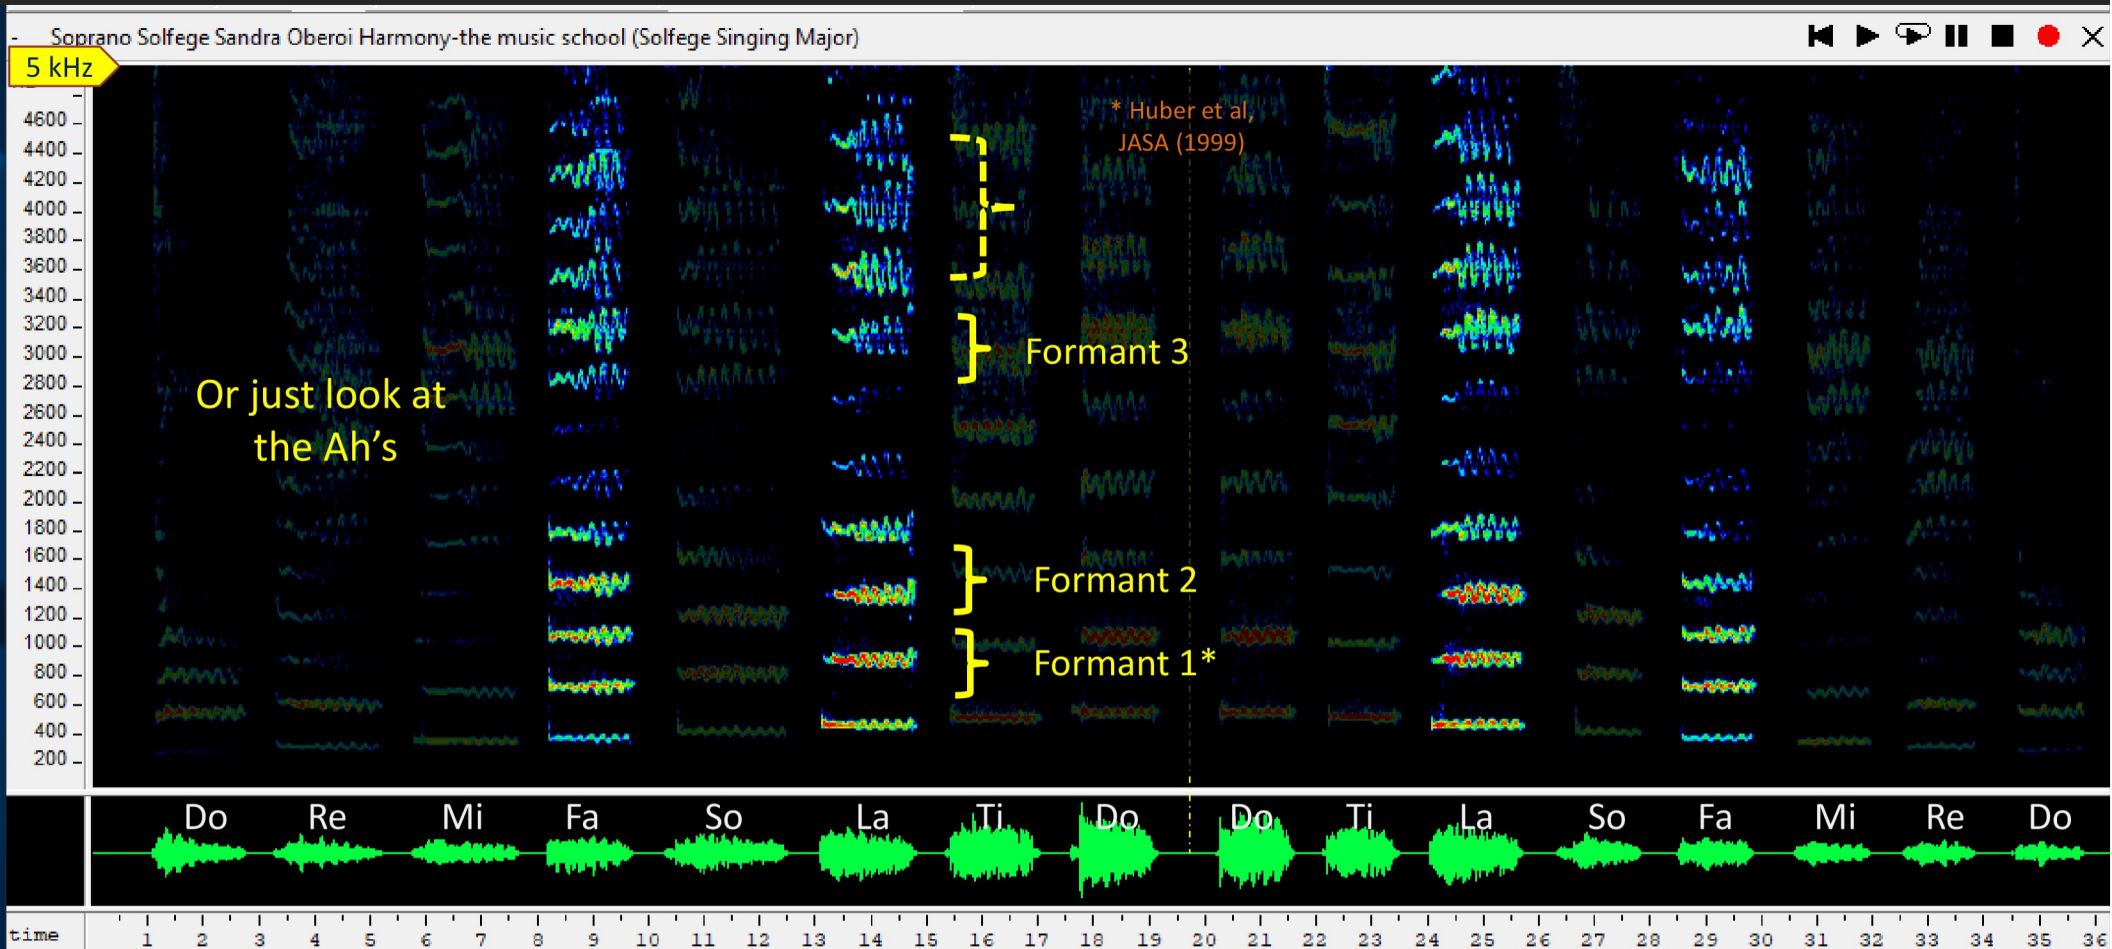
- Soprano Solfege Sandra Oberoi Harmony-the music school (Solfege Singing Major)

5 kHz

4600
4400
4200
4000
3800
3600
3400
3200
3000
2800
2600
2400
2200
2000
1800
1600
1400
1200
1000
800
600
400
200

* Huber et al, JASA (1999)

Formant 3

Or just look at the Ah's

Formant 2

Formant 1*

Do Re Mi Fa So La Ti Do Do Ti La So Fa Mi Re Do

time 1 2 3 4 5 6 7 8 9 10 11 12 13 14 15 16 17 18 19 20 21 22 23 24 25 26 27 28 29 30 31 32 33 34 35 36